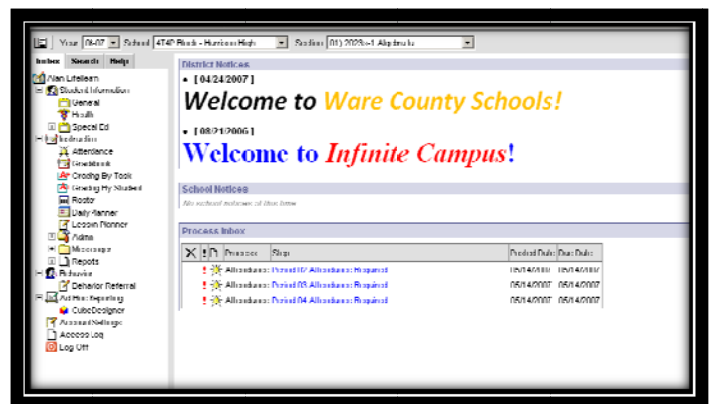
Year 06-07 School 4T4P Block - Harrison High Section 01) 2023>-1 Algebra Ia

Index Search Help

Alan Littlejohn
Student Information
General
Health
Special Ed
Instruction
Attendance
Gradebook
Grading By Task
Grading By Student
Roster
Daily Planner
Lesson Planner
Admin
Messenger
Reports
Behavior
Behavior Referral
Ad Hoc Reporting
CubeDesigner
Account Settings
Access Log
Log Off

District Notices

• [ 04/24/2007 ]

Welcome to Ware County Schools!

• [ 08/21/2006 ]

Welcome to Infinite Campus!

School Notices

No school notices at this time

Process Inbox

| X | ! | | Process | Step | Posted Date | Due Date |
|---|---|---|---|---|---|---|
| | ! | | Attendance | Period 02 Attendance Required | 05/14/2007 | 05/14/2007 |
| | ! | | Attendance | Period 03 Attendance Required | 05/14/2007 | 05/14/2007 |
| | ! | | Attendance | Period 04 Attendance Required | 05/14/2007 | 05/14/2007 |